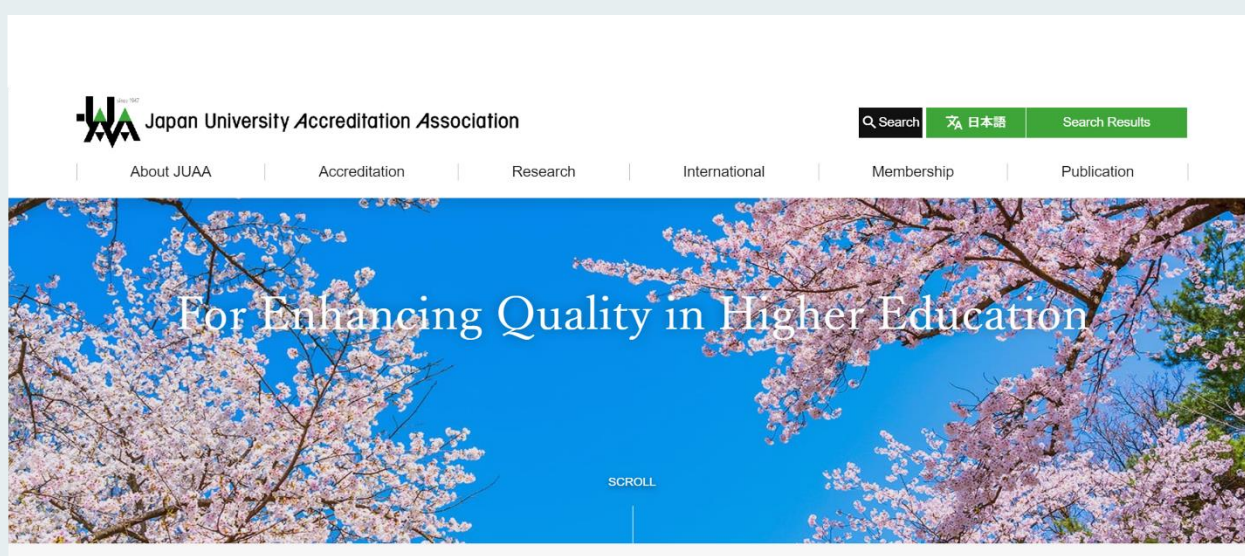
since 1947

Japan University Accreditation Association

Search
日本語
Search Results

About JUAA
Accreditation
Research
International
Membership
Publication

For Enhancing Quality in Higher Education

SCROLL